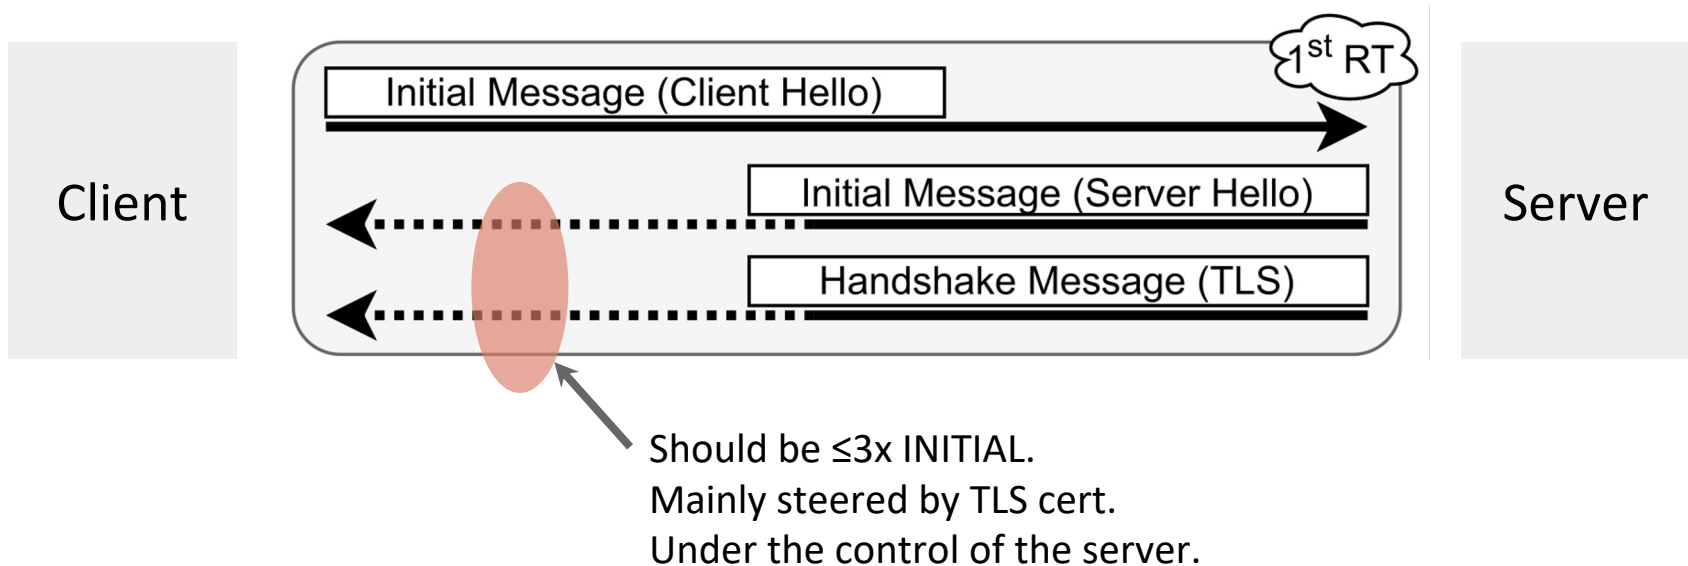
Client

$1^{st}$ RT

Initial Message (Client Hello)

Initial Message (Server Hello)

Handshake Message (TLS)

Server

Should be ≤3x INITIAL.
Mainly steered by TLS cert.
Under the control of the server.